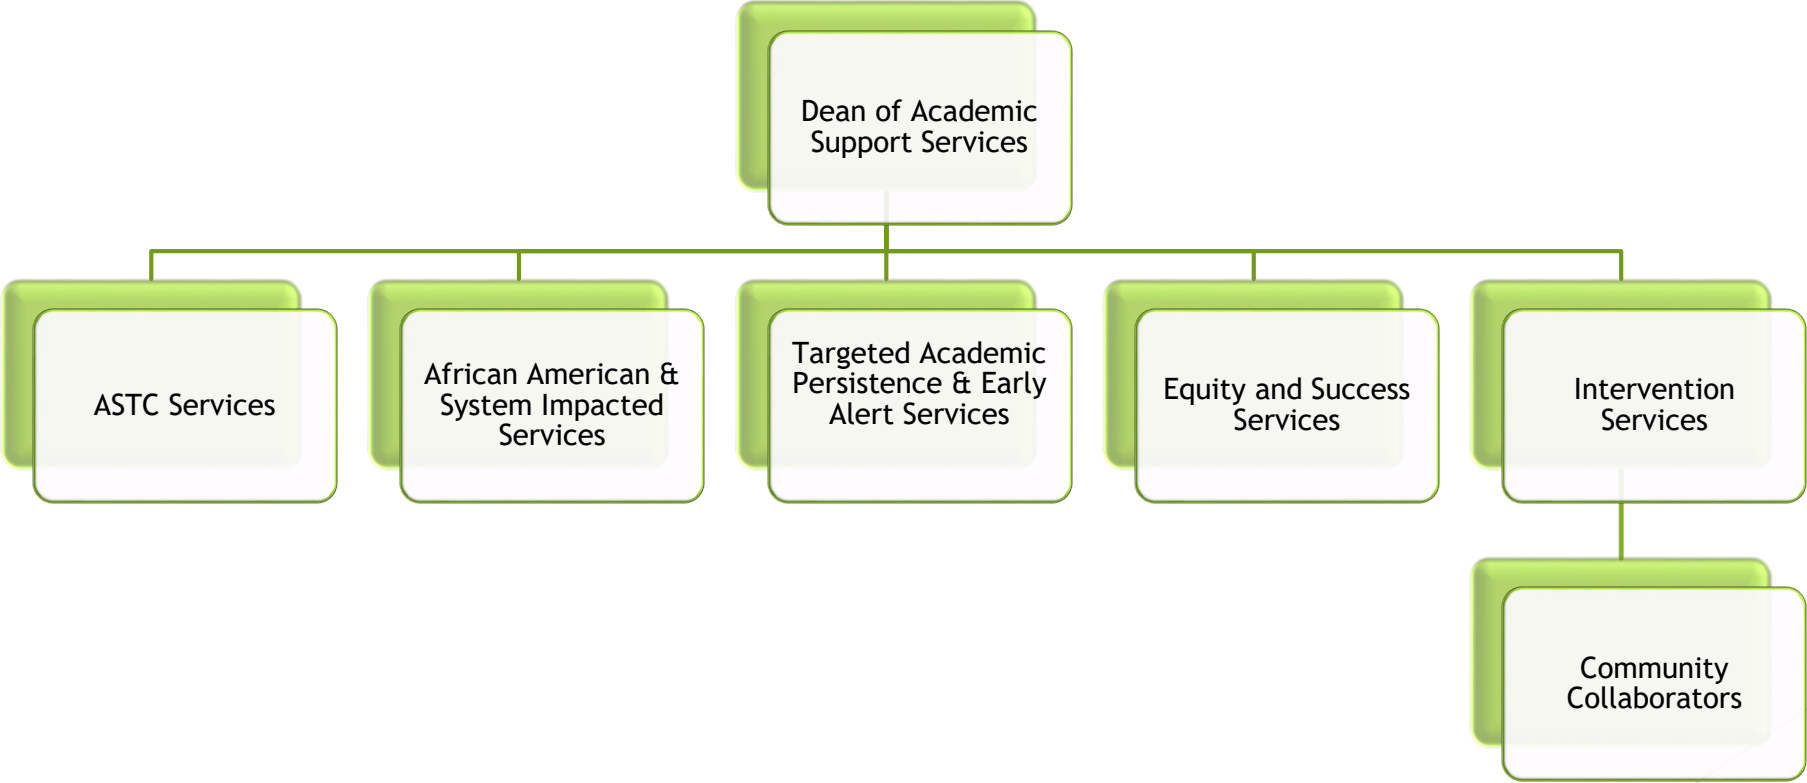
Dean of Academic Support Services

ASTC Services

African American & System Impacted Services

Targeted Academic Persistence & Early Alert Services

Equity and Success Services

Intervention Services

Community Collaborators